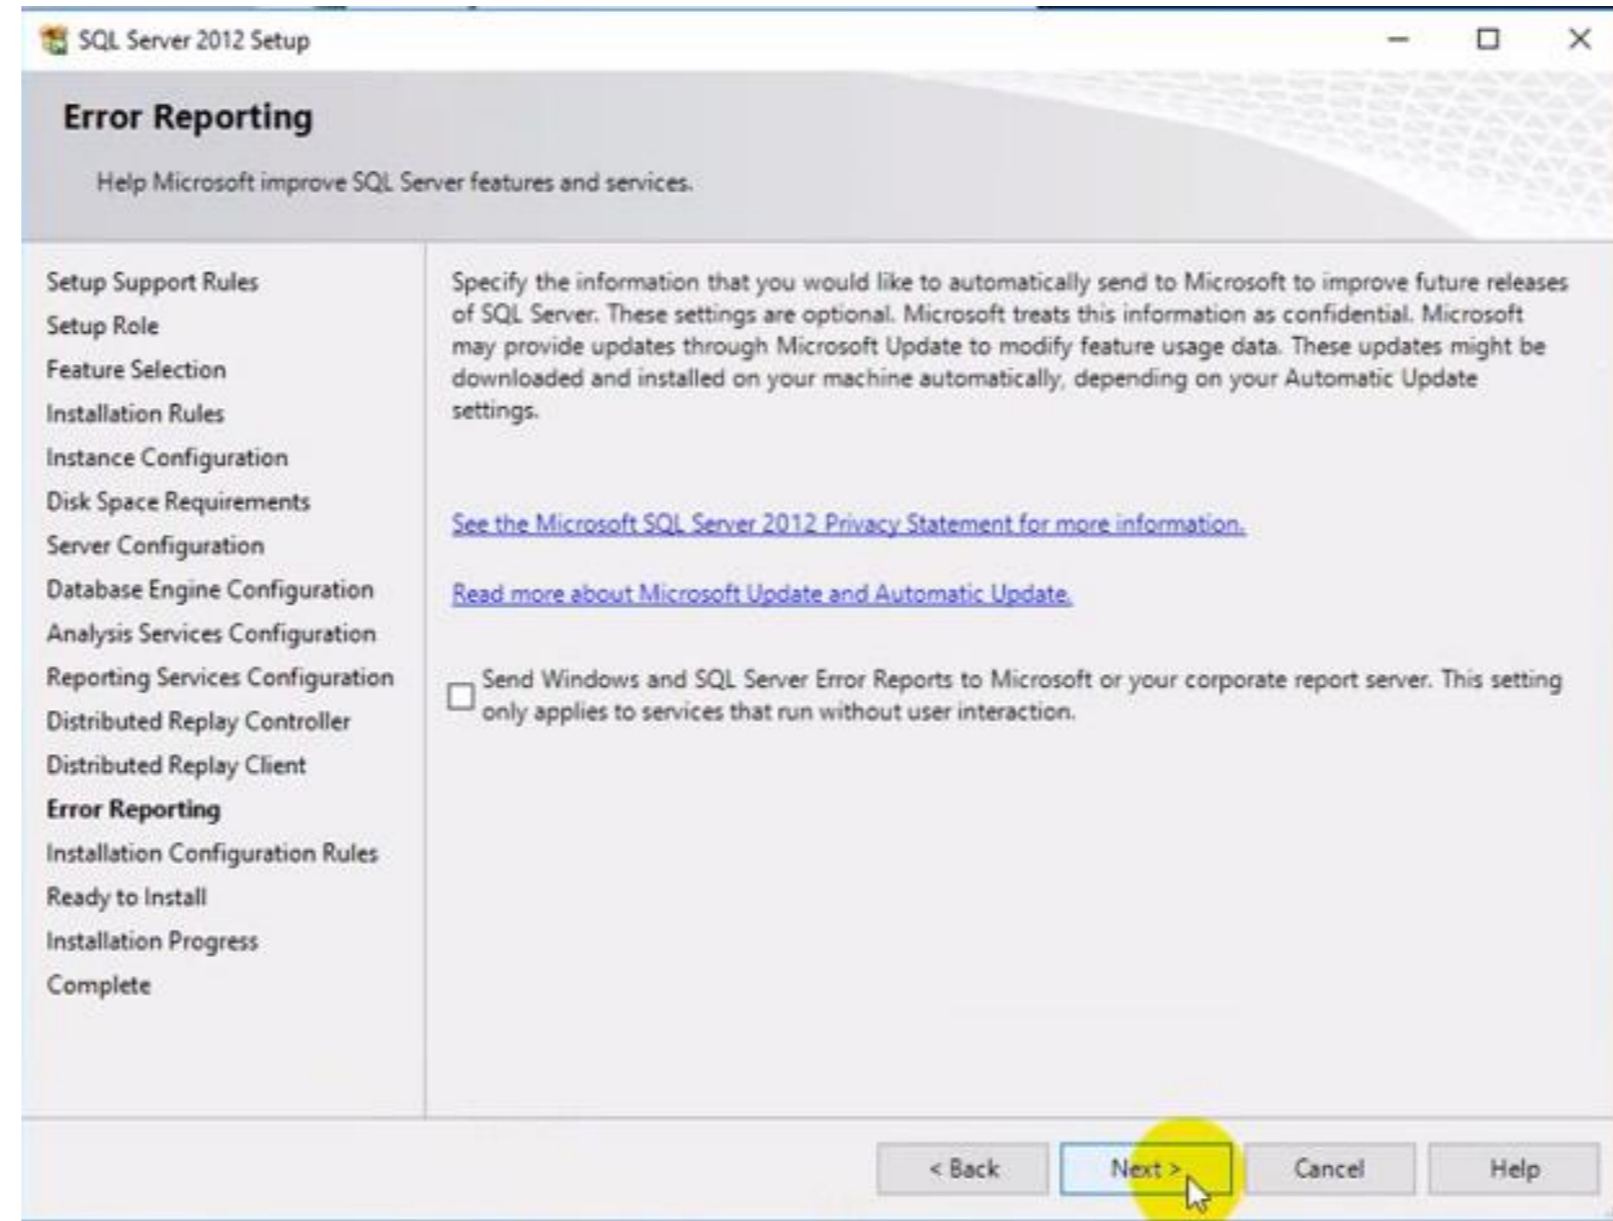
SQL Server 2012 Setup

Error Reporting

Help Microsoft improve SQL Server features and services.

Setup Support Rules
Setup Role
Feature Selection
Installation Rules
Instance Configuration
Disk Space Requirements
Server Configuration
Database Engine Configuration
Analysis Services Configuration
Reporting Services Configuration
Distributed Replay Controller
Distributed Replay Client
Error Reporting
Installation Configuration Rules
Ready to Install
Installation Progress
Complete

Specify the information that you would like to automatically send to Microsoft to improve future releases of SQL Server. These settings are optional. Microsoft treats this information as confidential. Microsoft may provide updates through Microsoft Update to modify feature usage data. These updates might be downloaded and installed on your machine automatically, depending on your Automatic Update settings.

See the Microsoft SQL Server 2012 Privacy Statement for more information.

Read more about Microsoft Update and Automatic Update.

Send Windows and SQL Server Error Reports to Microsoft or your corporate report server. This setting only applies to services that run without user interaction.

< Back
Next >
Cancel
Help